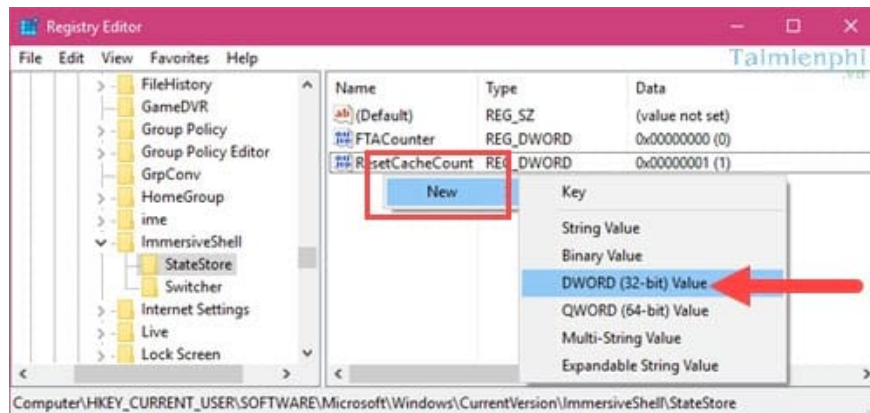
Registry Editor

File Edit View Favorites Help

Taimienphi .vn

FileHistory
GameDVR
Group Policy
Group Policy Editor
GrpConv
HomeGroup
ime
ImmersiveShell
StateStore
Switcher
Internet Settings
Live
Lock Screen

| Name | Type | Data |
|---|---|---|
| (Default) | REG_SZ | (value not set) |
| FTACounter | REG_DWORD | 0x00000000 (0) |
| ResetCacheCount | REG_DWORD | 0x00000001 (1) |

New

Key
String Value
Binary Value
DWORD (32-bit) Value
QWORD (64-bit) Value
Multi-String Value
Expandable String Value

Computer\HKEY_CURRENT_USER\SOFTWARE\Microsoft\Windows\CurrentVersion\ImmersiveShell\StateStore